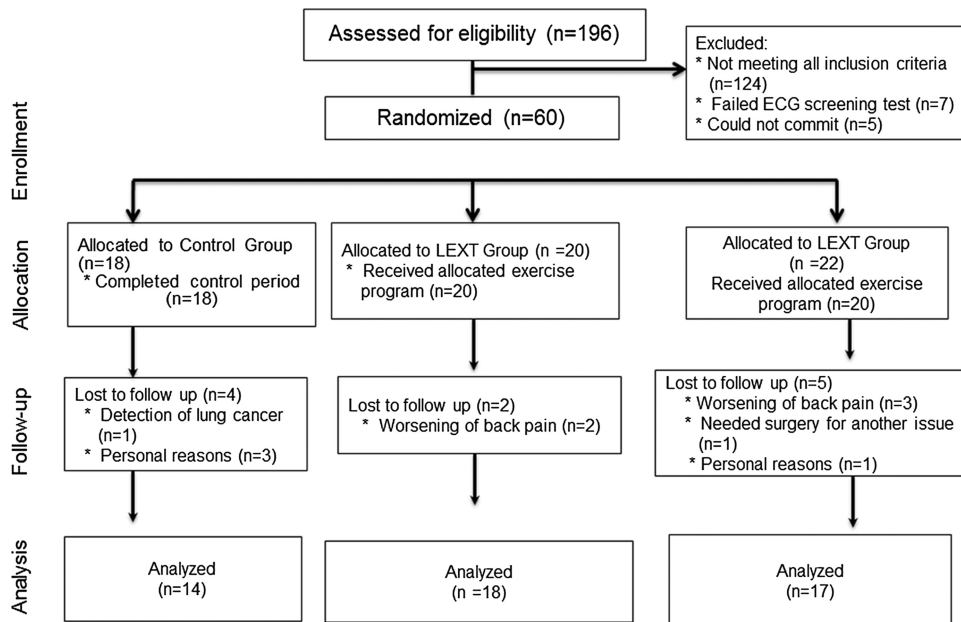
Enrollment

Assessed for eligibility (n=196)

Excluded:
* Not meeting all inclusion criteria (n=124)
* Failed ECG screening test (n=7)
* Could not commit (n=5)

Randomized (n=60)

Allocation

Allocated to Control Group (n=18)
* Completed control period (n=18)

Allocated to LEXT Group (n =20)
* Received allocated exercise program (n=20)

Allocated to LEXT Group (n =22)
Received allocated exercise program (n=20)

Follow-up

Lost to follow up (n=4)
* Detection of lung cancer (n=1)
* Personal reasons (n=3)

Lost to follow up (n=2)
* Worsening of back pain (n=2)

Lost to follow up (n=5)
* Worsening of back pain (n=3)
* Needed surgery for another issue (n=1)
* Personal reasons (n=1)

Analysis

Analyzed (n=14)

Analyzed (n = 18)

Analyzed (n=17)